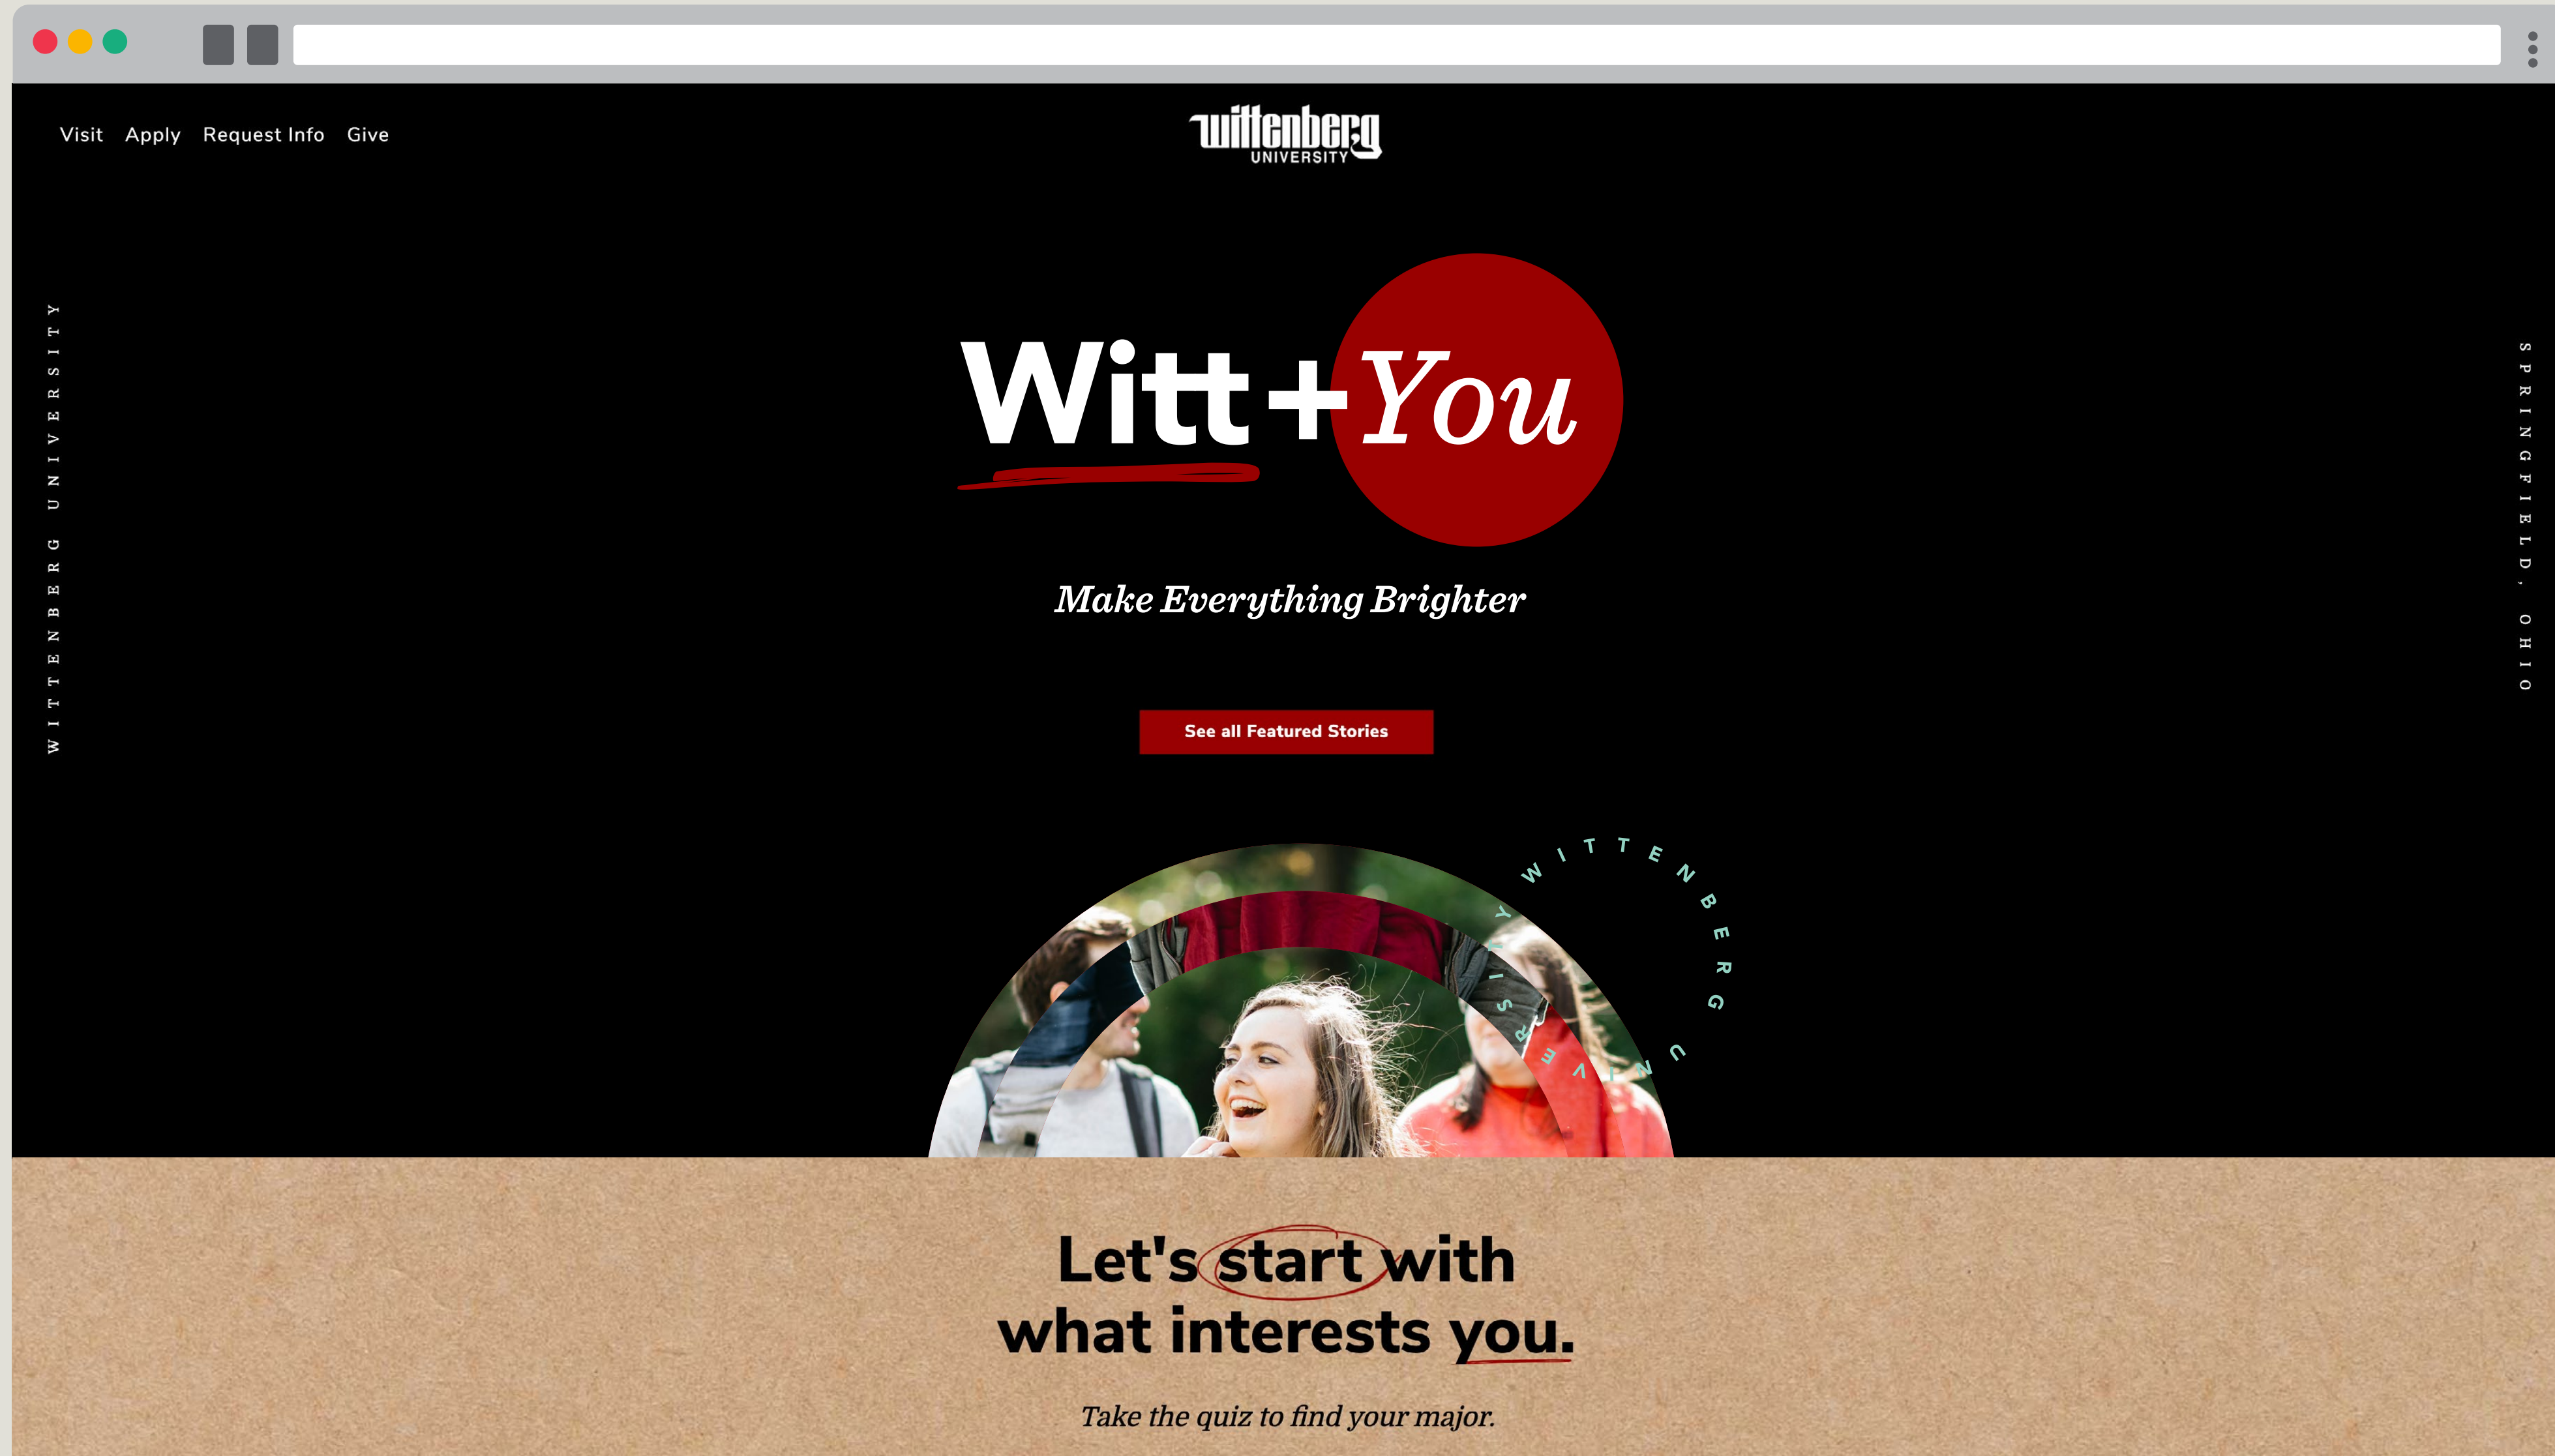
Visit Apply Request Info Give

wittenberg UNIVERSITY

WITTENBERG UNIVERSITY

SPRINGFIELD, OHIO

Witt+You

Make Everything Brighter

See all Featured Stories

WITTENBERG UNIVERSITY

Let's start with what interests you.

Take the quiz to find your major.